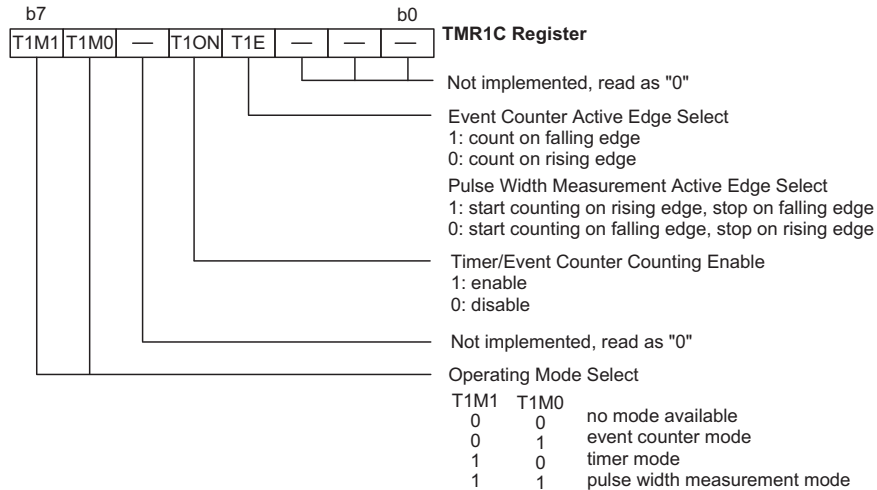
b7 b0

| T1M1 | T1M0 | — | T1ON | T1E | — | — | — |
|---|---|---|---|---|---|---|---|

TMR1C Register

Not implemented, read as "0"

Event Counter Active Edge Select
1: count on falling edge
0: count on rising edge

Pulse Width Measurement Active Edge Select
1: start counting on rising edge, stop on falling edge
0: start counting on falling edge, stop on rising edge

Timer/Event Counter Counting Enable
1: enable
0: disable

Not implemented, read as "0"

Operating Mode Select

| T1M1 | T1M0 | |
|---|---|---|
| 0 | 0 | no mode available |
| 0 | 1 | event counter mode |
| 1 | 0 | timer mode |
| 1 | 1 | pulse width measurement mode |